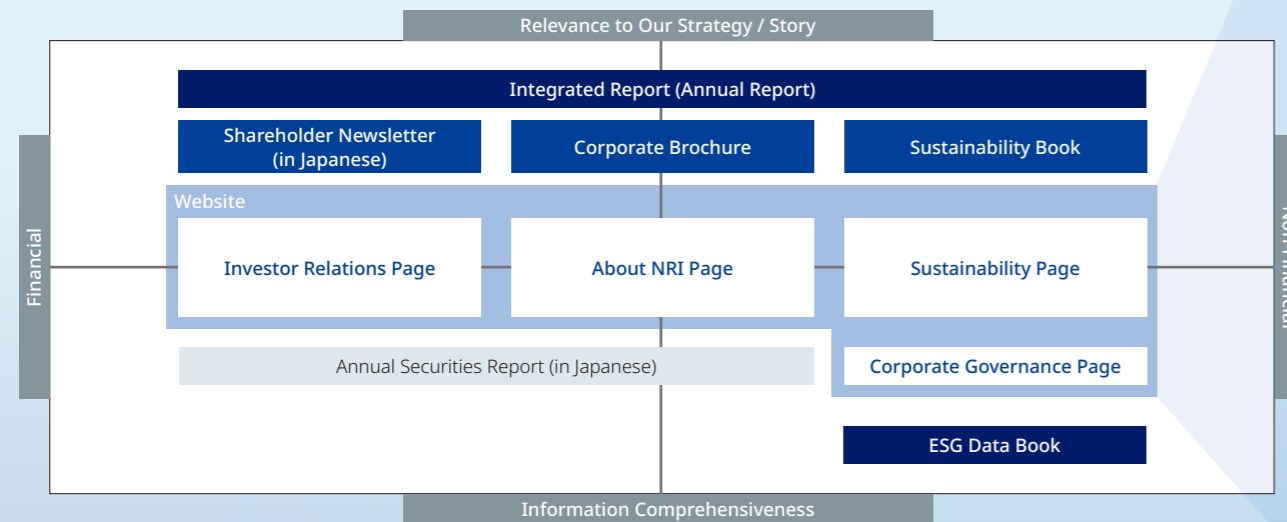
Relevance to Our Strategy / Story

Integrated Report (Annual Report)

Shareholder Newsletter (in Japanese)

Corporate Brochure

Sustainability Book

Website

Financial

Investor Relations Page

About NRI Page

Sustainability Page

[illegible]

Annual Securities Report (in Japanese)

Corporate Governance Page

ESG Data Book

Information Comprehensiveness